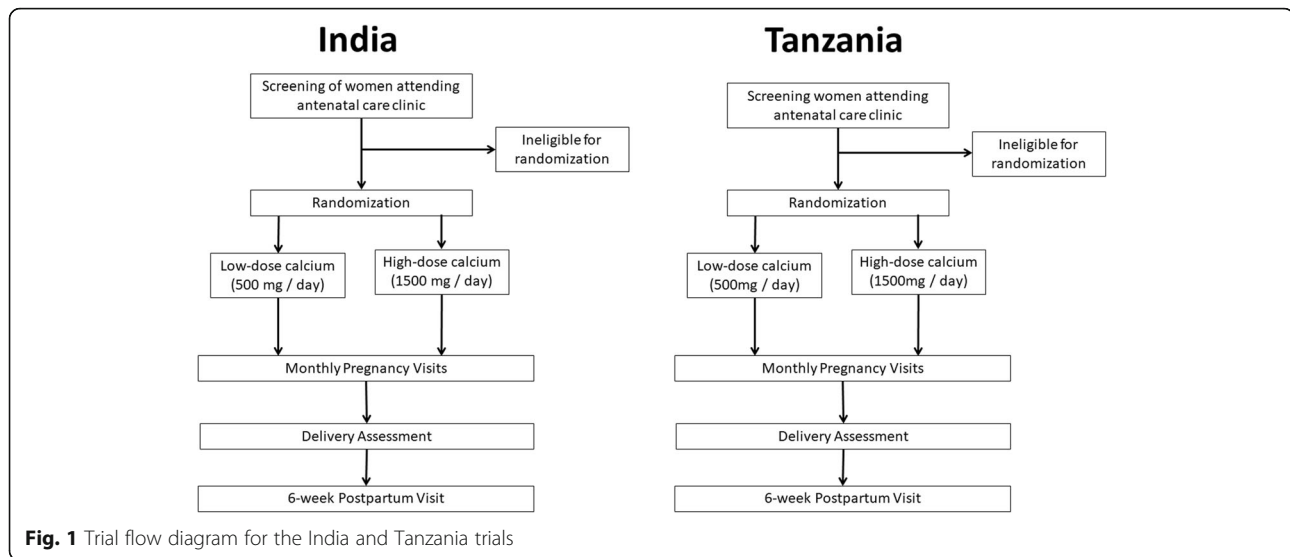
India

Screening of women attending antenatal care clinic

Ineligible for randomization

Randomization

Low-dose calcium (500 mg / day)

High-dose calcium (1500 mg / day)

Monthly Pregnancy Visits

Delivery Assessment

6-week Postpartum Visit

Tanzania

Screening women attending antenatal care clinic

Ineligible for randomization

Randomization

Low-dose calcium (500mg / day)

High-dose calcium (1500mg / day)

Monthly Pregnancy Visits

Delivery Assessment

6-week Postpartum Visit

Fig. 1 Trial flow diagram for the India and Tanzania trials